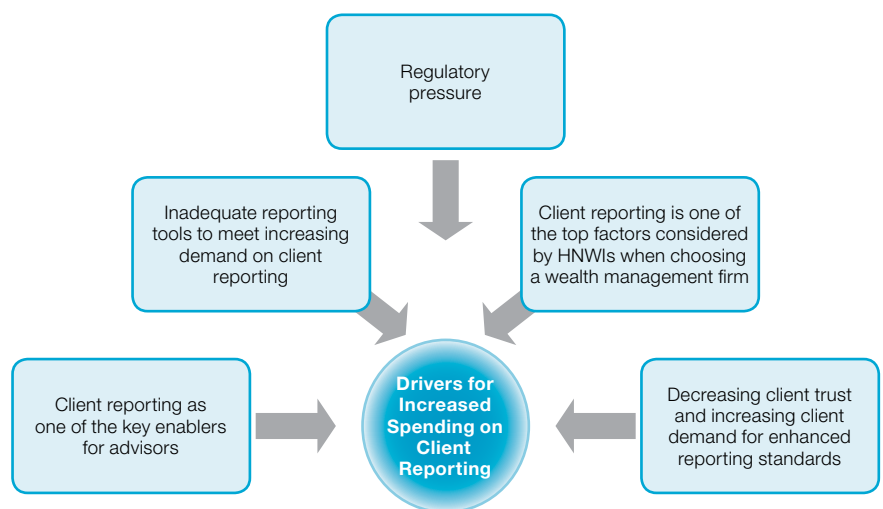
Regulatory pressure

Inadequate reporting tools to meet increasing demand on client reporting

Client reporting is one of the top factors considered by HNWIs when choosing a wealth management firm

Client reporting as one of the key enablers for advisors

Drivers for Increased Spending on Client Reporting

Decreasing client trust and increasing client demand for enhanced reporting standards